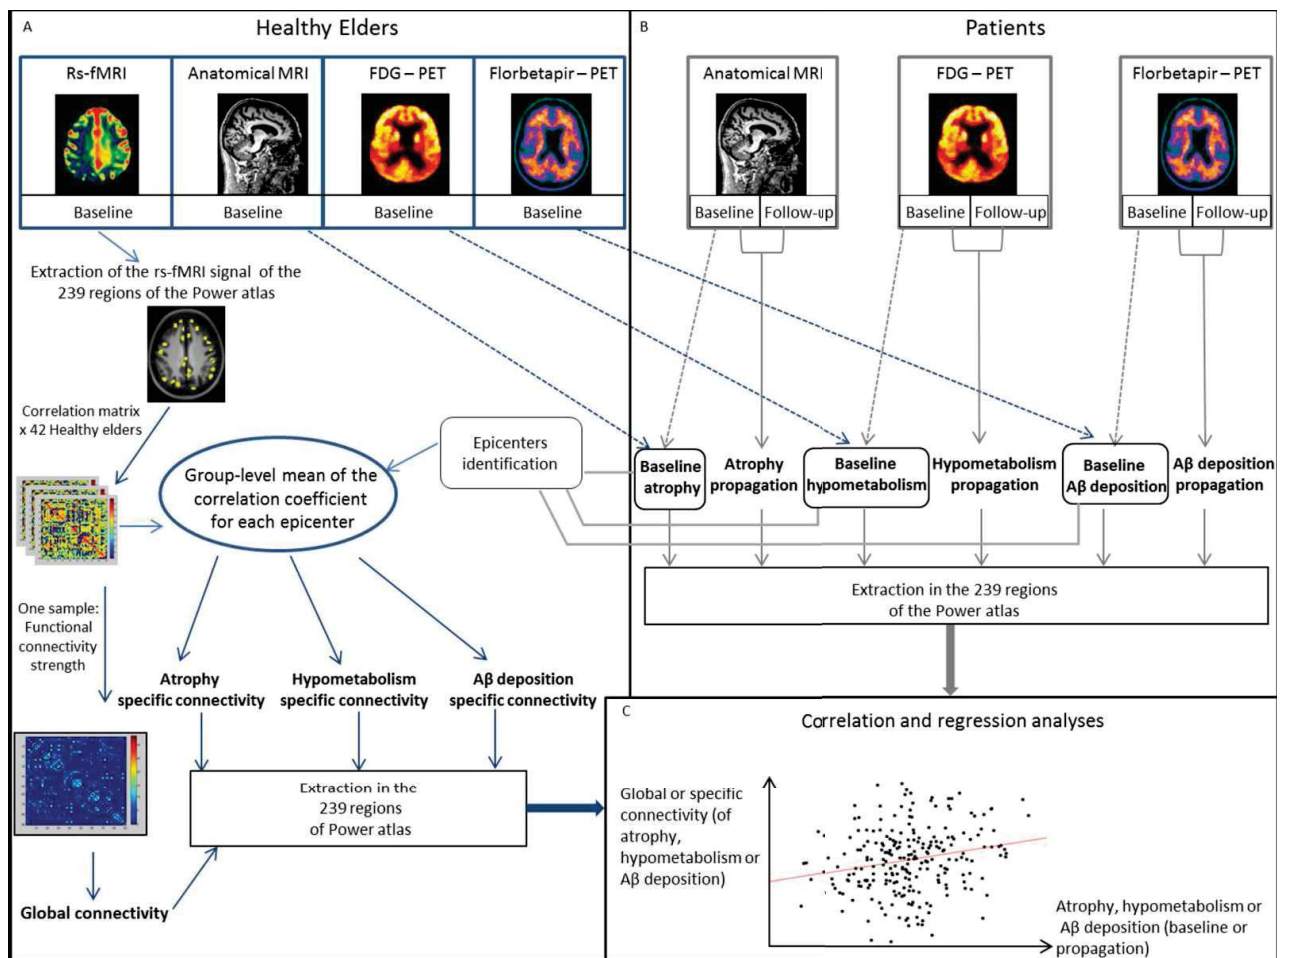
A

Healthy Elders

Rs-fMRI

Anatomical MRI

FDG – PET

Florbetapir – PET

Baseline

Baseline

Baseline

Baseline

Extraction of the rs-fMRI signal of the 239 regions of the Power atlas

Correlation matrix x 42 Healthy elders

Group-level mean of the correlation coefficient for each epicenter

Epicenters identification

One sample: Functional connectivity strength

Atrophy specific connectivity

Hypometabolism specific connectivity

Aβ deposition specific connectivity

Extraction in the 239 regions of Power atlas

Global connectivity

B

Patients

Anatomical MRI

FDG – PET

Florbetapir – PET

Baseline

Follow-up

Baseline

Follow-up

Baseline

Follow-up

Baseline atrophy

Atrophy propagation

Baseline hypometabolism

Hypometabolism propagation

Baseline Aβ deposition

Aβ deposition propagation

Extraction in the 239 regions of the Power atlas

C

Correlation and regression analyses

Global or specific connectivity (of atrophy, hypometabolism or Aβ deposition)

Atrophy, hypometabolism or Aβ deposition (baseline or propagation)